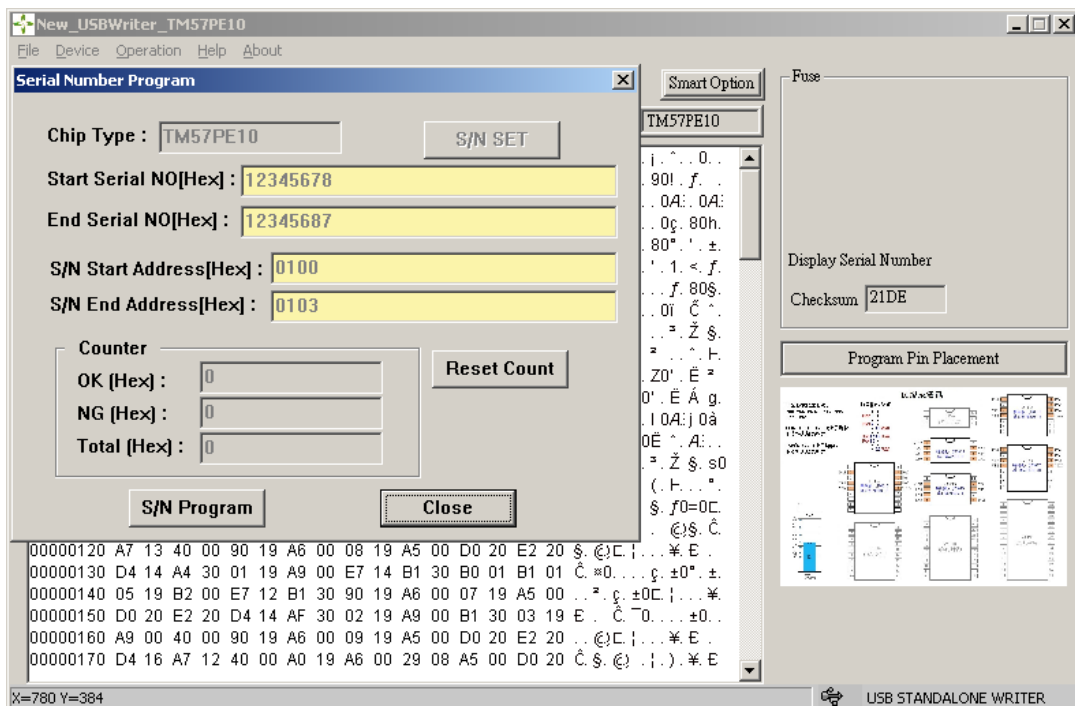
New_USBWriter_TM57PE10
File Device Operation Help About

Serial Number Program

Chip Type : TM57PE10
S/N SET
Start Serial NO[Hex] : 12345678
End Serial NO[Hex] : 12345687
S/N Start Address[Hex] : 0100
S/N End Address[Hex] : 0103

Counter
OK (Hex) : 0
NG (Hex) : 0
Total (Hex) : 0
Reset Count

S/N Program
Close

Smart Option
TM57PE10

. ¡ . ˆ . . 0. .
. 90! . ƒ. .
. . 0A: . 0A:
. . 0ç. 80h.
. 80° . ' . ±.
. ' . 1. <. ƒ.
. . . ƒ. 80§.
. . 0ï Č ˆ.
. . ² . Ž §.
² . . ˆ . Ŀ.
. Z0' . Ë ²
0' . Ë Á g.
. I 0A: j 0à
0Ë ˆ. A: . .
. ² . Ž §. s0
(. Ŀ. . . ° .
§. ƒ0=0Ŀ.
. ©)§. Ĉ.

00000120 A7 13 40 00 90 19 A6 00 08 19 A5 00 D0 20 E2 20 §. ©Ŀ. ¦ . . . ¥. Ð .
00000130 D4 14 A4 30 01 19 A9 00 E7 14 B1 30 B0 01 B1 01 Ĉ. ¤0. . . . ç. ±0° . ±.
00000140 05 19 B2 00 E7 12 B1 30 90 19 A6 00 07 19 A5 00 . . ² . ç. ±0Ŀ. ¦ . . . ¥.
00000150 D0 20 E2 20 D4 14 AF 30 02 19 A9 00 B1 30 03 19 Ð . Ĉ. ¯0. . . . ±0. .
00000160 A9 00 40 00 90 19 A6 00 09 19 A5 00 D0 20 E2 20 . . ©Ŀ. ¦ . . . ¥. Ð .
00000170 D4 16 A7 12 40 00 A0 19 A6 00 29 08 A5 00 D0 20 Ĉ. §. ©) . ¦ . ) . ¥. Ð

Fuse

Display Serial Number
Checksum 21DE

Program Pin Placement

X=780 Y=384
USB STANDALONE WRITER